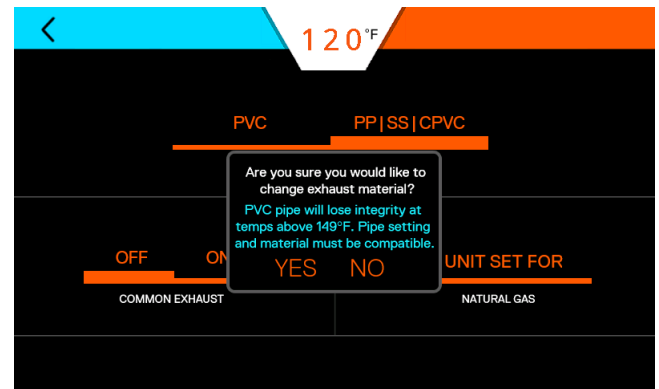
<

120°F

PVC

PP | SS | CPVC

Are you sure you would like to change exhaust material?

PVC pipe will lose integrity at temps above 149°F. Pipe setting and material must be compatible.

YES NO

OFF

ON

COMMON EXHAUST

UNIT SET FOR

NATURAL GAS